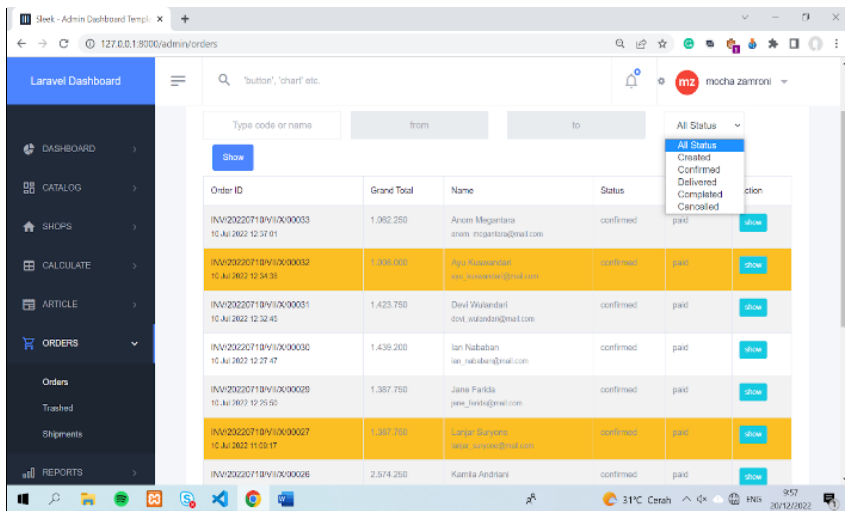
Sleek - Admin Dashboard Templ ×
127.0.0.1:8000/admin/orders

Laravel Dashboard
'button', 'chart' etc.
mz mocha zamroni

DASHBOARD
CATALOG
SHOPS
CALCULATE
ARTICLE
ORDERS
Orders
Trashed
Shipments
REPORTS

Type code or name
from
to
All Status
Show

All Status
Created
Confirmed
Delivered
Completed
Cancelled

| Order ID | Grand Total | Name | Status | | Action |
|---|---|---|---|---|---|
| INV/20220710/VII/X/00033 10 Jul 2022 12:57:01 | 1.062.250 | Anom Megantara anom_megantara@mail.com | confirmed | paid | show |
| INV/20220710/VII/X/00032 10 Jul 2022 12:34:35 | 1.306.000 | Ayu Kuswandari ayu_kuswandari@mail.com | confirmed | paid | show |
| INV/20220710/VII/X/00031 10 Jul 2022 12:32:45 | 1.423.750 | Devi Wulandari devi_wulandari@mail.com | confirmed | paid | show |
| INV/20220710/VII/X/00030 10 Jul 2022 12:27:47 | 1.439.200 | Ian Nababan ian_nababan@mail.com | confirmed | paid | show |
| INV/20220710/VII/X/00029 10 Jul 2022 12:25:50 | 1.387.750 | Jane Farida jane_farida@mail.com | confirmed | paid | show |
| INV/20220710/VII/X/00027 10 Jul 2022 11:03:17 | 1.367.750 | Lanjar Suryono lanjar_suryono@mail.com | confirmed | paid | show |
| INV/20220710/VII/X/00026 | 2.574.250 | Kamila Andriani | | | show |

31°C Cerah ENG 9:57 20/12/2022